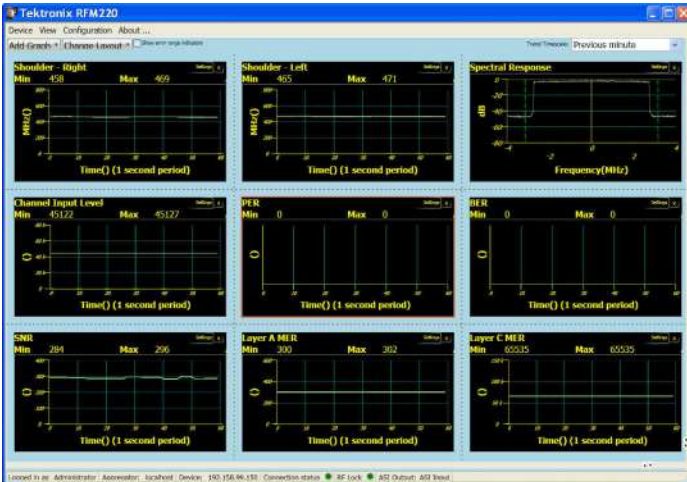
Tektronix RFM220

Device View Configuration About...

Add Graph Change Layout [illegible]

Trend Timescale: Previous minute

Shoulder - Right
Min 458 Max 469
MHz()
Time() (1 second period)

Shoulder - Left
Min 465 Max 471
MHz()
Time() (1 second period)

Spectral Response
dB
-4 -2 0 2 4
Frequency(MHz)

Channel Input Level
Min 45122 Max 45127
()
Time() (1 second period)

PER
Min 0 Max 0
()
Time() (1 second period)

BER
Min 0 Max 0
()
Time() (1 second period)

SNR
Min 284 Max 296
Time() (1 second period)

Layer A MER
Min 300 Max 302
()
Time() (1 second period)

Layer C MER
Min 65535 Max 65535
()
Time() (1 second period)

Logged in as: Administrator | Aggregator: localhost | Device: 192.158.96.155 | Connection status | RF Lock | ASI Output: ASI Input